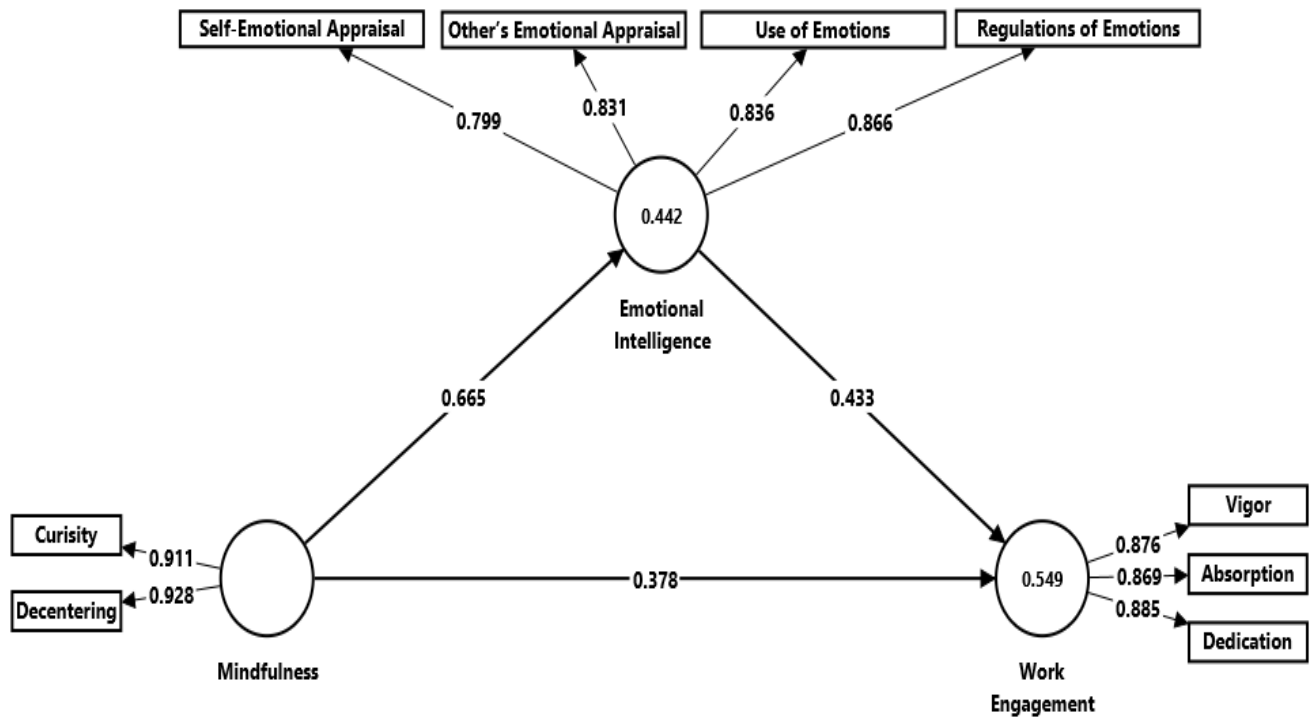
Self-Emotional Appraisal

Other's Emotional Appraisal

Use of Emotions

Regulations of Emotions

0.799

0.831

0.836

0.866

0.442

Emotional Intelligence

0.665

0.433

Curisity

0.911

0.928

Decentering

0.378

Mindfulness

0.549

Work Engagement

Vigor

0.876

0.869

Absorption

0.885

Dedication